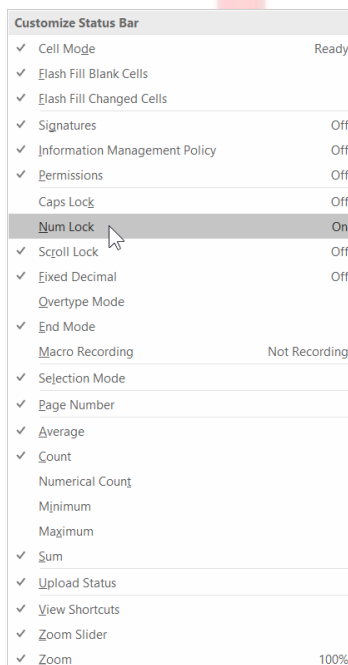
Customize Status Bar

✓ Cell Mode Ready
✓ Flash Fill Blank Cells
✓ Flash Fill Changed Cells
✓ Signatures Off
✓ Information Management Policy Off
✓ Permissions Off
Caps Lock Off
Num Lock On
✓ Scroll Lock Off
✓ Fixed Decimal Off
Overtype Mode
✓ End Mode
Macro Recording Not Recording
✓ Selection Mode
✓ Page Number
✓ Average
✓ Count
Numerical Count
Minimum
Maximum
✓ Sum
✓ Upload Status
✓ View Shortcuts
✓ Zoom Slider
✓ Zoom 100%